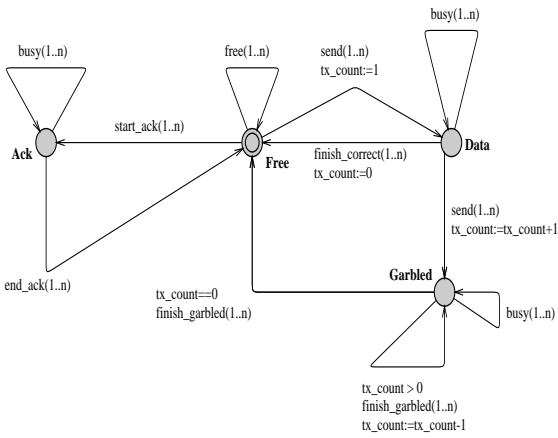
busy(1..n)

free(1..n)

busy(1..n)

send(1..n)
tx_count:=1

start_ack(1..n)

Ack

Free

Data

finish_correct(1..n)
tx_count:=0

send(1..n)
tx_count:=tx_count+1

end_ack(1..n)

Garbled

tx_count==0
finish_garbled(1..n)

busy(1..n)

tx_count > 0
finish_garbled(1..n)
tx_count:=tx_count-1